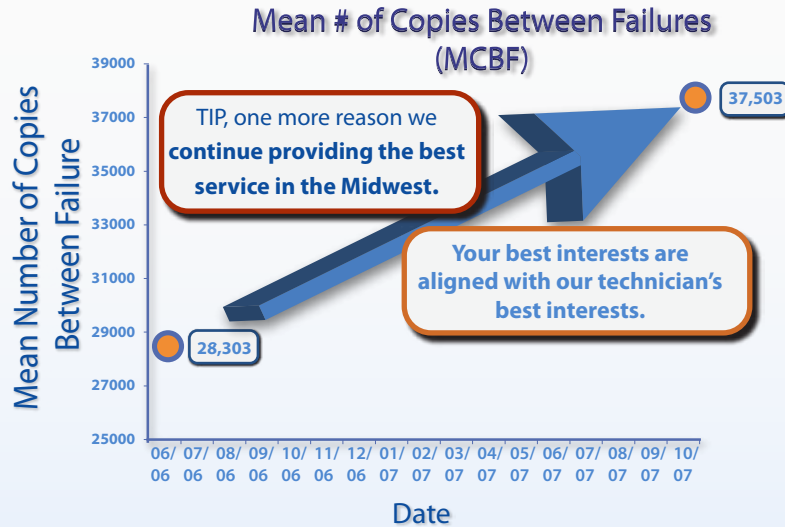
Mean # of Copies Between Failures (MCBF)

Mean Number of Copies Between Failure

39000
37000
35000
33000
31000
29000
27000
25000

TIP, one more reason we **continue providing the best service in the Midwest.**

37,503

Your best interests are aligned with our technician's best interests.

28,303

06/06 07/06 08/06 09/06 10/06 11/06 12/06 01/07 02/07 03/07 04/07 05/07 06/07 07/07 08/07 09/07 10/07

Date